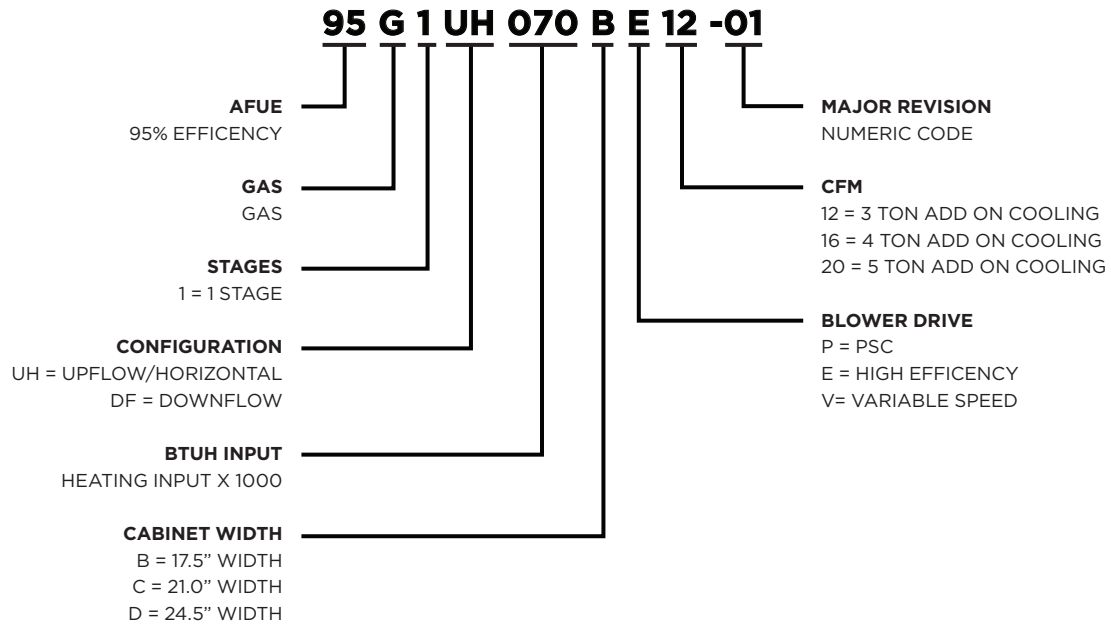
95 G 1 UH 070 B E 12 -01

AFUE
95% EFFICENCY

GAS
GAS

STAGES
1 = 1 STAGE

CONFIGURATION
UH = UPFLOW/HORIZONTAL
DF = DOWNFLOW

BTUH INPUT
HEATING INPUT X 1000

CABINET WIDTH
B = 17.5" WIDTH
C = 21.0" WIDTH
D = 24.5" WIDTH

MAJOR REVISION
NUMERIC CODE

CFM
12 = 3 TON ADD ON COOLING
16 = 4 TON ADD ON COOLING
20 = 5 TON ADD ON COOLING

BLOWER DRIVE
P = PSC
E = HIGH EFFICENCY
V= VARIABLE SPEED